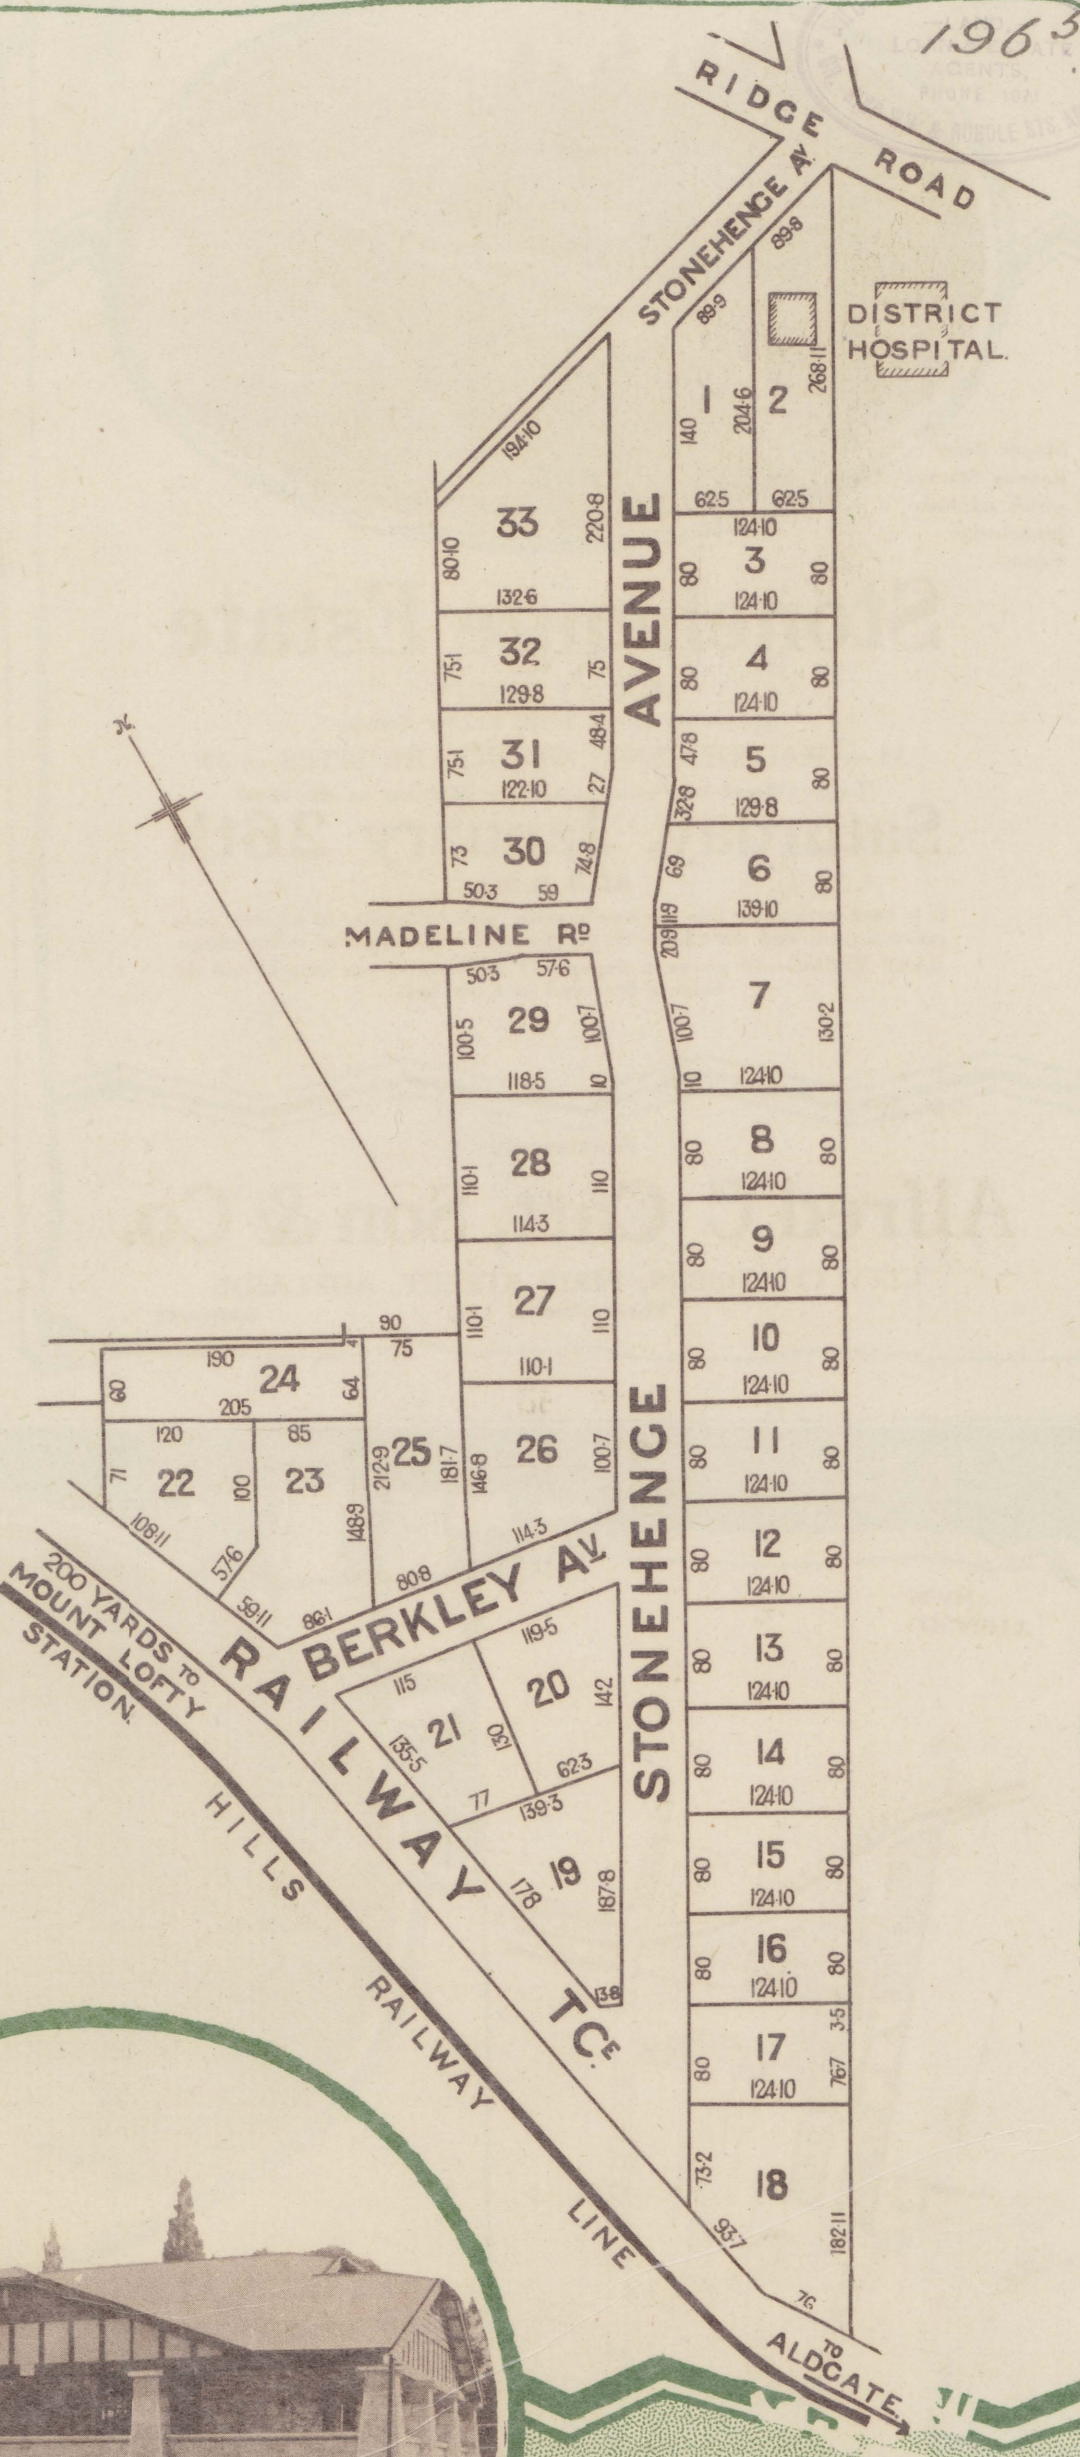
$196^5$

LAND ESTATE AGENTS, PHONE 1071

RIDGE ROAD

STONEHENGE AV.

DISTRICT HOSPITAL.

89.8
89.9
1
2
140
204.6
268.11
62.5
62.5

194.10
33
80.10
220.8
132.6

124.10
3
80
80
124.10

32
75.1
75
129.8

4
80
80
124.10

AVENUE

31
75.1
48.4
27
122.10

47.8
32.8
5
80
129.8

30
73
74.8
50.3
59

69
6
80
139.10

MADELINE RD

50.3
57.6
29
100.5
100.7
118.5
10

209.119
100.7
7
130.2
10
124.10

28
110.1
110
114.3

8
80
80
124.10

9
80
80
124.10

27
110.1
110
110.1

90
75

24
190
60
205
64

10
80
80
124.10

120
85
22
71
100
108.11
57.6
23
148.9
25
212.9
181.7
26
146.8
100.7
114.3

11
80
80
124.10

59.11
86.1
80.8

BERKLEY AV.

12
80
80
124.10

200 YARDS TO MOUNT LOFTY STATION.

RAILWAY TCE.

119.5
20
142
115
21
135.5
130
62.3
77

13
80
80
124.10

STONEHENGE

14
80
80
124.10

139.3
19
178
187.8
138

15
80
80
124.10

HILLS RAILWAY LINE

16
80
80
124.10

17
80
3.5
76.7
124.10

18
73.2
93.7
182.11
76

TO ALDGATE.